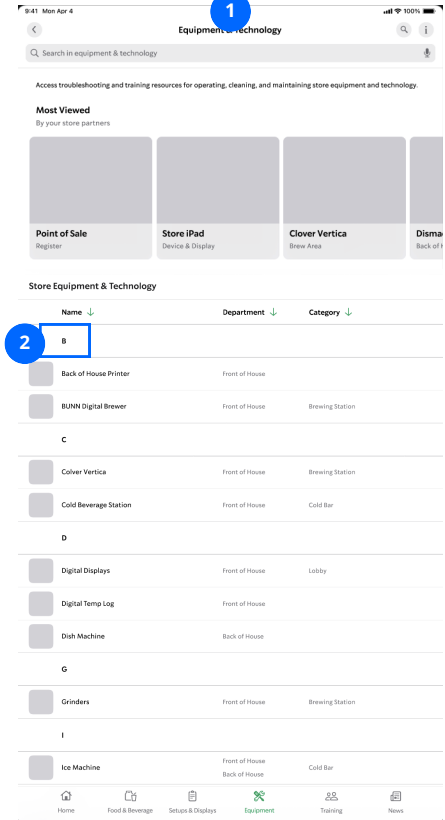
9:41 Mon Apr 4

100%

1

Equipment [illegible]echnology

Search in equipment & technology

Access troubleshooting and training resources for operating, cleaning, and maintaining store equipment and technology.

Most Viewed
By your store partners

Point of Sale
Register

Store iPad
Device & Display

Clover Vertica
Brew Area

Dismа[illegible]
Back o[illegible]

Store Equipment & Technology

| Name ↓ | Department ↓ | Category ↓ |
|---|---|---|
| B | | |
| Back of House Printer | Front of House | |
| BUNN Digital Brewer | Front of House | Brewing Station |
| C | | |
| Colver Vertica | Front of House | Brewing Station |
| Cold Beverage Station | Front of House | Cold Bar |
| D | | |
| Digital Displays | Front of House | Lobby |
| Digital Temp Log | Front of House | |
| Dish Machine | Back of House | |
| G | | |
| Grinders | Front of House | Brewing Station |
| I | | |
| Ice Machine | Front of House Back of House | Cold Bar |

2

Home
Food & Beverage
Setups & Displays
Equipment
Training
News